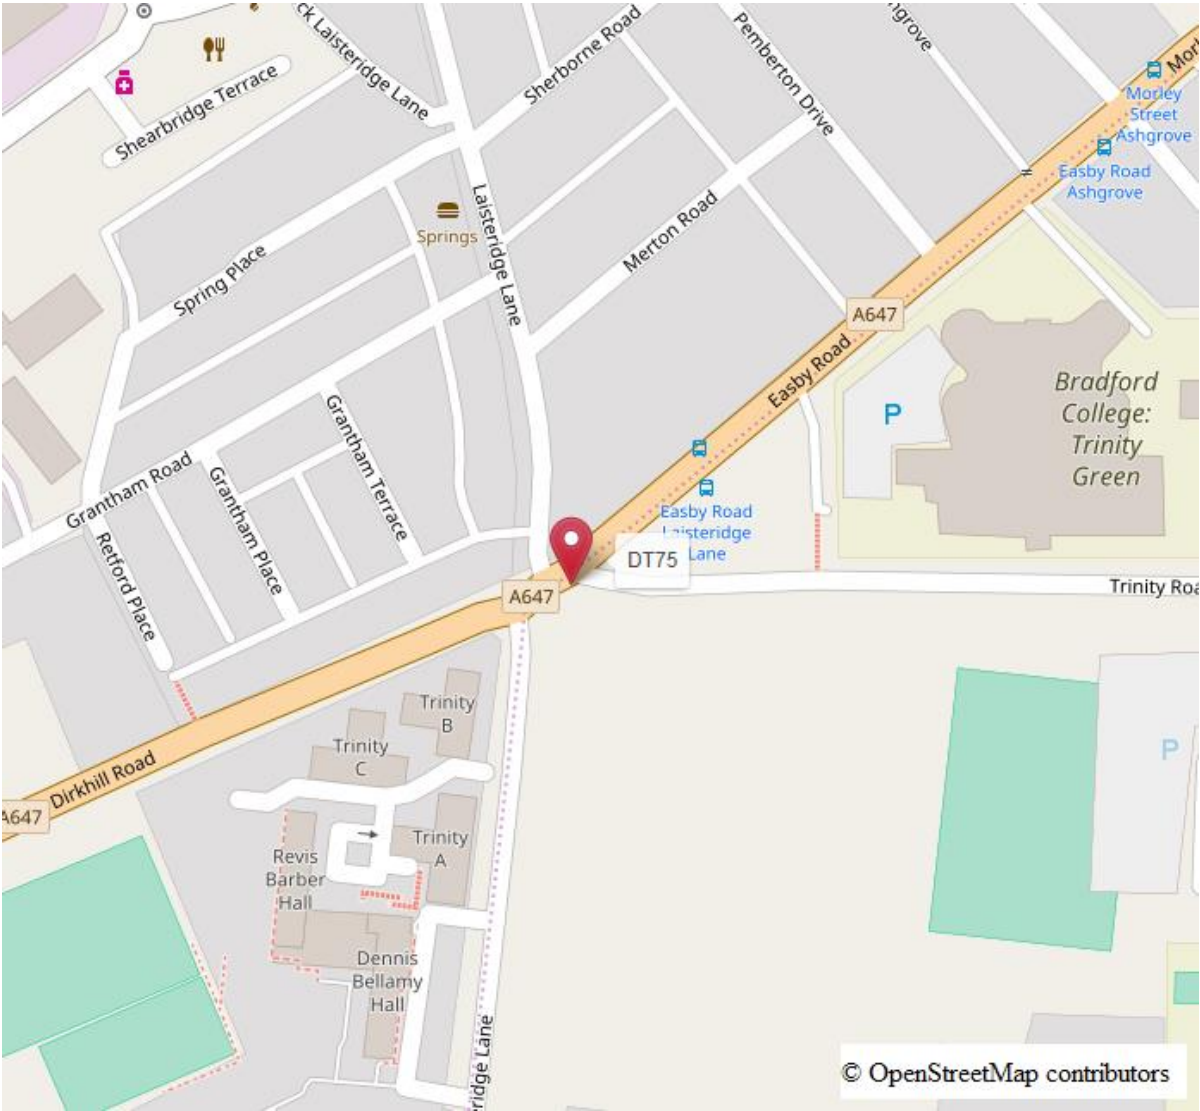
ck Laisteridge Lane
Shearbridge Terrace
Sherborne Road
Pemberton Drive
hgrove
Morl
Morley Street Ashgrove
Easby Road Ashgrove
Springs
Spring Place
Laisteridge Lane
Merton Road
A647
Easby Road
Bradford College: Trinity Green
P
Grantham Road
Grantham Terrace
Grantham Place
Retford Place
Easby Road Laisteridge Lane
DT75
Trinity Roa
A647
Trinity B
Trinity C
Trinity A
Revis Barber Hall
Dennis Bellamy Hall
Dirkhill Road
A647
P
ridge Lane
© OpenStreetMap contributors